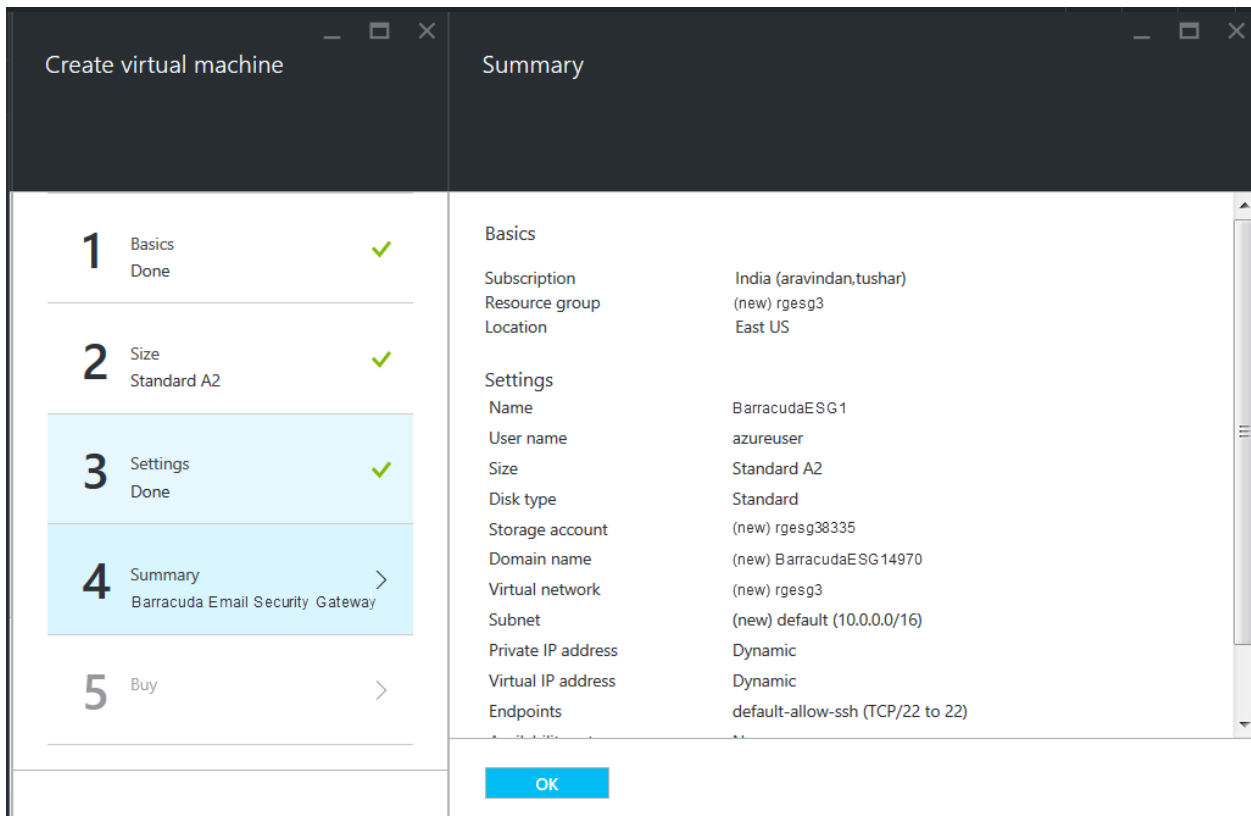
Create virtual machine

1 Basics
Done

2 Size
Standard A2

3 Settings
Done

4 Summary
Barracuda Email Security Gateway

5 Buy

Summary

Basics

| | |
|---|---|
| Subscription | India (aravindan,tushar) |
| Resource group | (new) rgesg3 |
| Location | East US |

Settings

| | |
|---|---|
| Name | BarracudaESG1 |
| User name | azureuser |
| Size | Standard A2 |
| Disk type | Standard |
| Storage account | (new) rgesg38335 |
| Domain name | (new) BarracudaESG14970 |
| Virtual network | (new) rgesg3 |
| Subnet | (new) default (10.0.0.0/16) |
| Private IP address | Dynamic |
| Virtual IP address | Dynamic |
| Endpoints | default-allow-ssh (TCP/22 to 22) |
| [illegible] | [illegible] |

OK